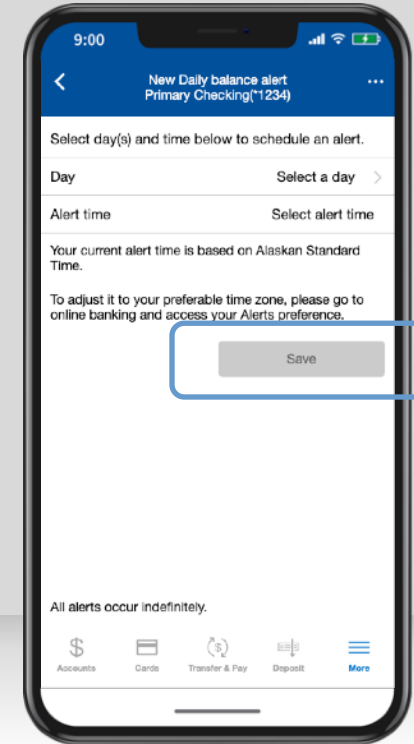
9:00

New Daily balance alert
Primary Checking(*1234)

Select day(s) and time below to schedule an alert.

Day

Select a day

Alert time

Select alert time

Your current alert time is based on Alaskan Standard Time.

To adjust it to your preferable time zone, please go to online banking and access your Alerts preference.

Save

All alerts occur indefinitely.

Accounts

Cards

Transfer & Pay

Deposit

More